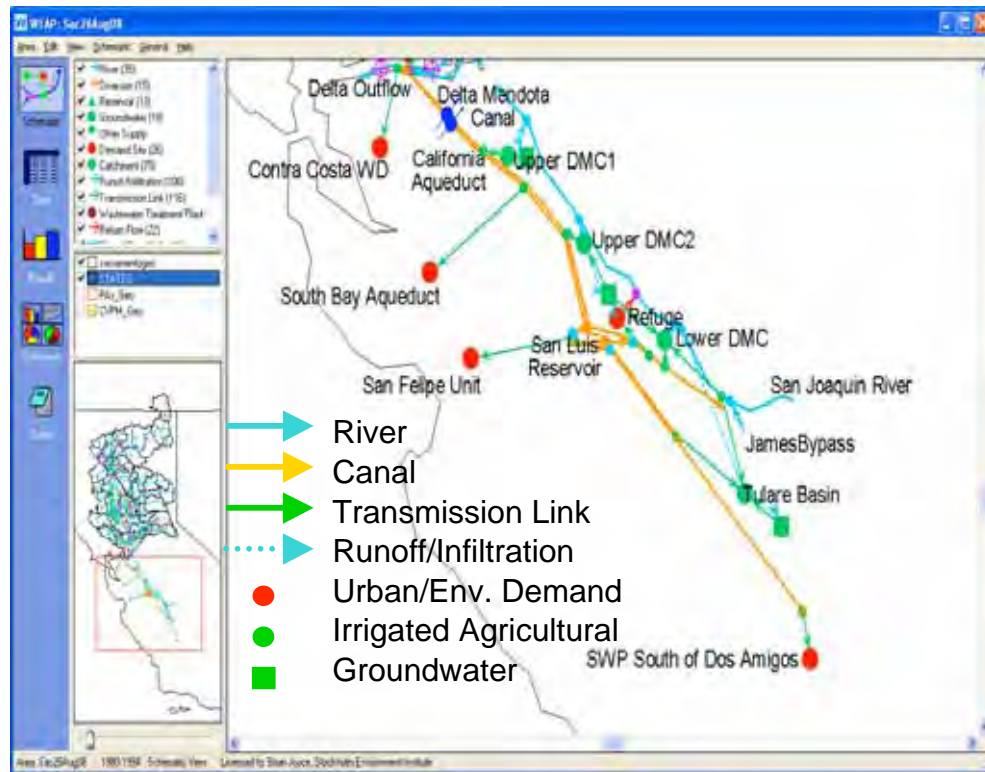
WEAP: Sac26Aug08

Area Edit View Schematic General Help

Schematic

Data

Results

Overviews

Notes

River (35)
Diversion (15)
Reservoir (13)
Groundwater (18)
Other Supply
Demand Site (26)
Catchment (75)
Runoff/Infiltration (106)
Transmission Link (116)
Wastewater Treatment Plant
Return Flow (22)

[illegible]
STATES
Riv_Sac
CVPM_Sac

Delta Outflow
Delta Mendota Canal
Contra Costa WD
California Aqueduct
Upper DMC1
Upper DMC2
South Bay Aqueduct
Refuge
Lower DMC
San Luis Reservoir
San Felipe Unit
San Joaquin River
JamesBypass
Tulare Basin
SWP South of Dos Amigos

River
Canal
Transmission Link
Runoff/Infiltration
Urban/Env. Demand
Irrigated Agricultural
Groundwater

Area: Sac26Aug08 1980-1994 Schematic View Licensed to Brian Joyce, Stockholm Environment Institute